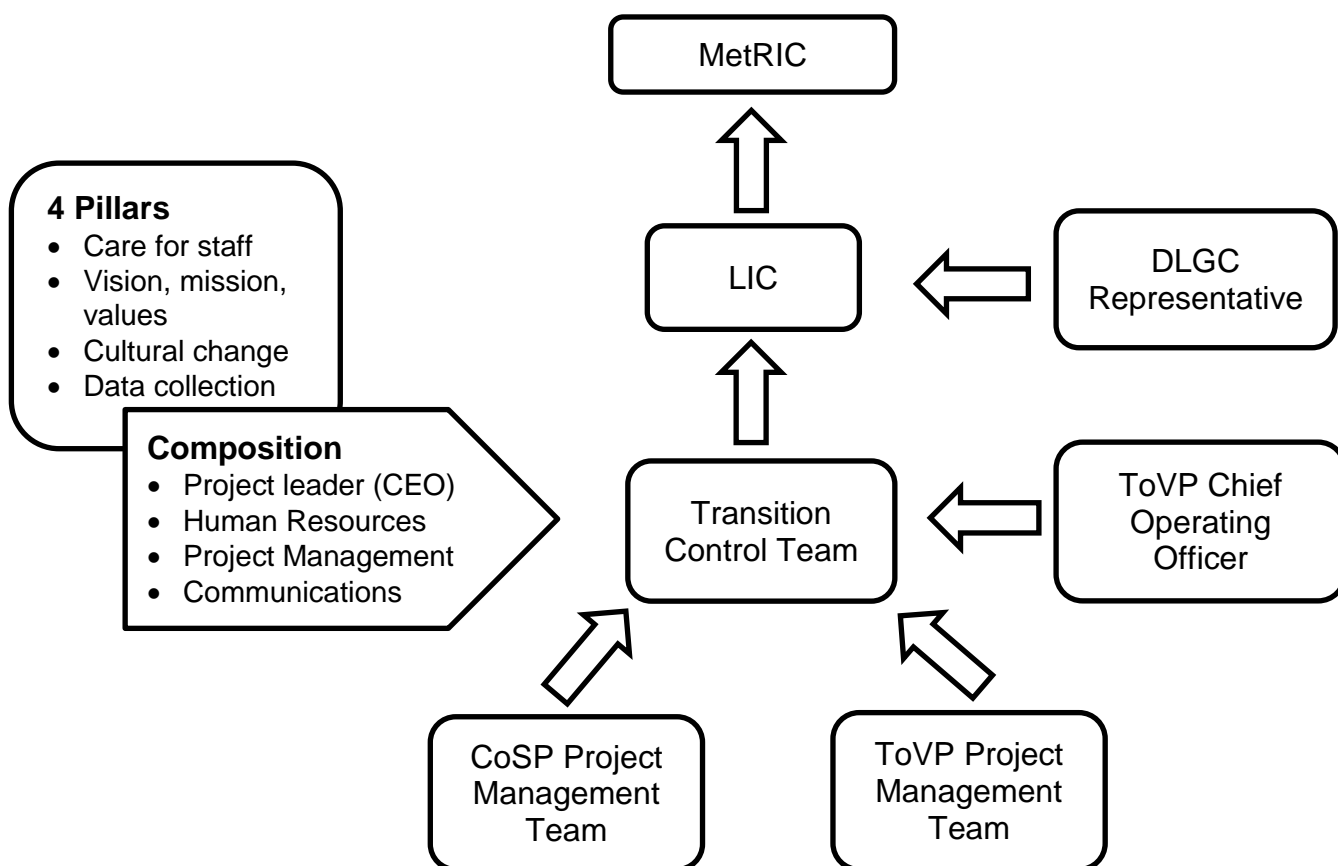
MetRIC

4 Pillars
- Care for staff
- Vision, mission, values
- Cultural change
- Data collection

LIC

DLGC Representative

Composition
- Project leader (CEO)
- Human Resources
- Project Management
- Communications

Transition Control Team

ToVP Chief Operating Officer

CoSP Project Management Team

ToVP Project Management Team